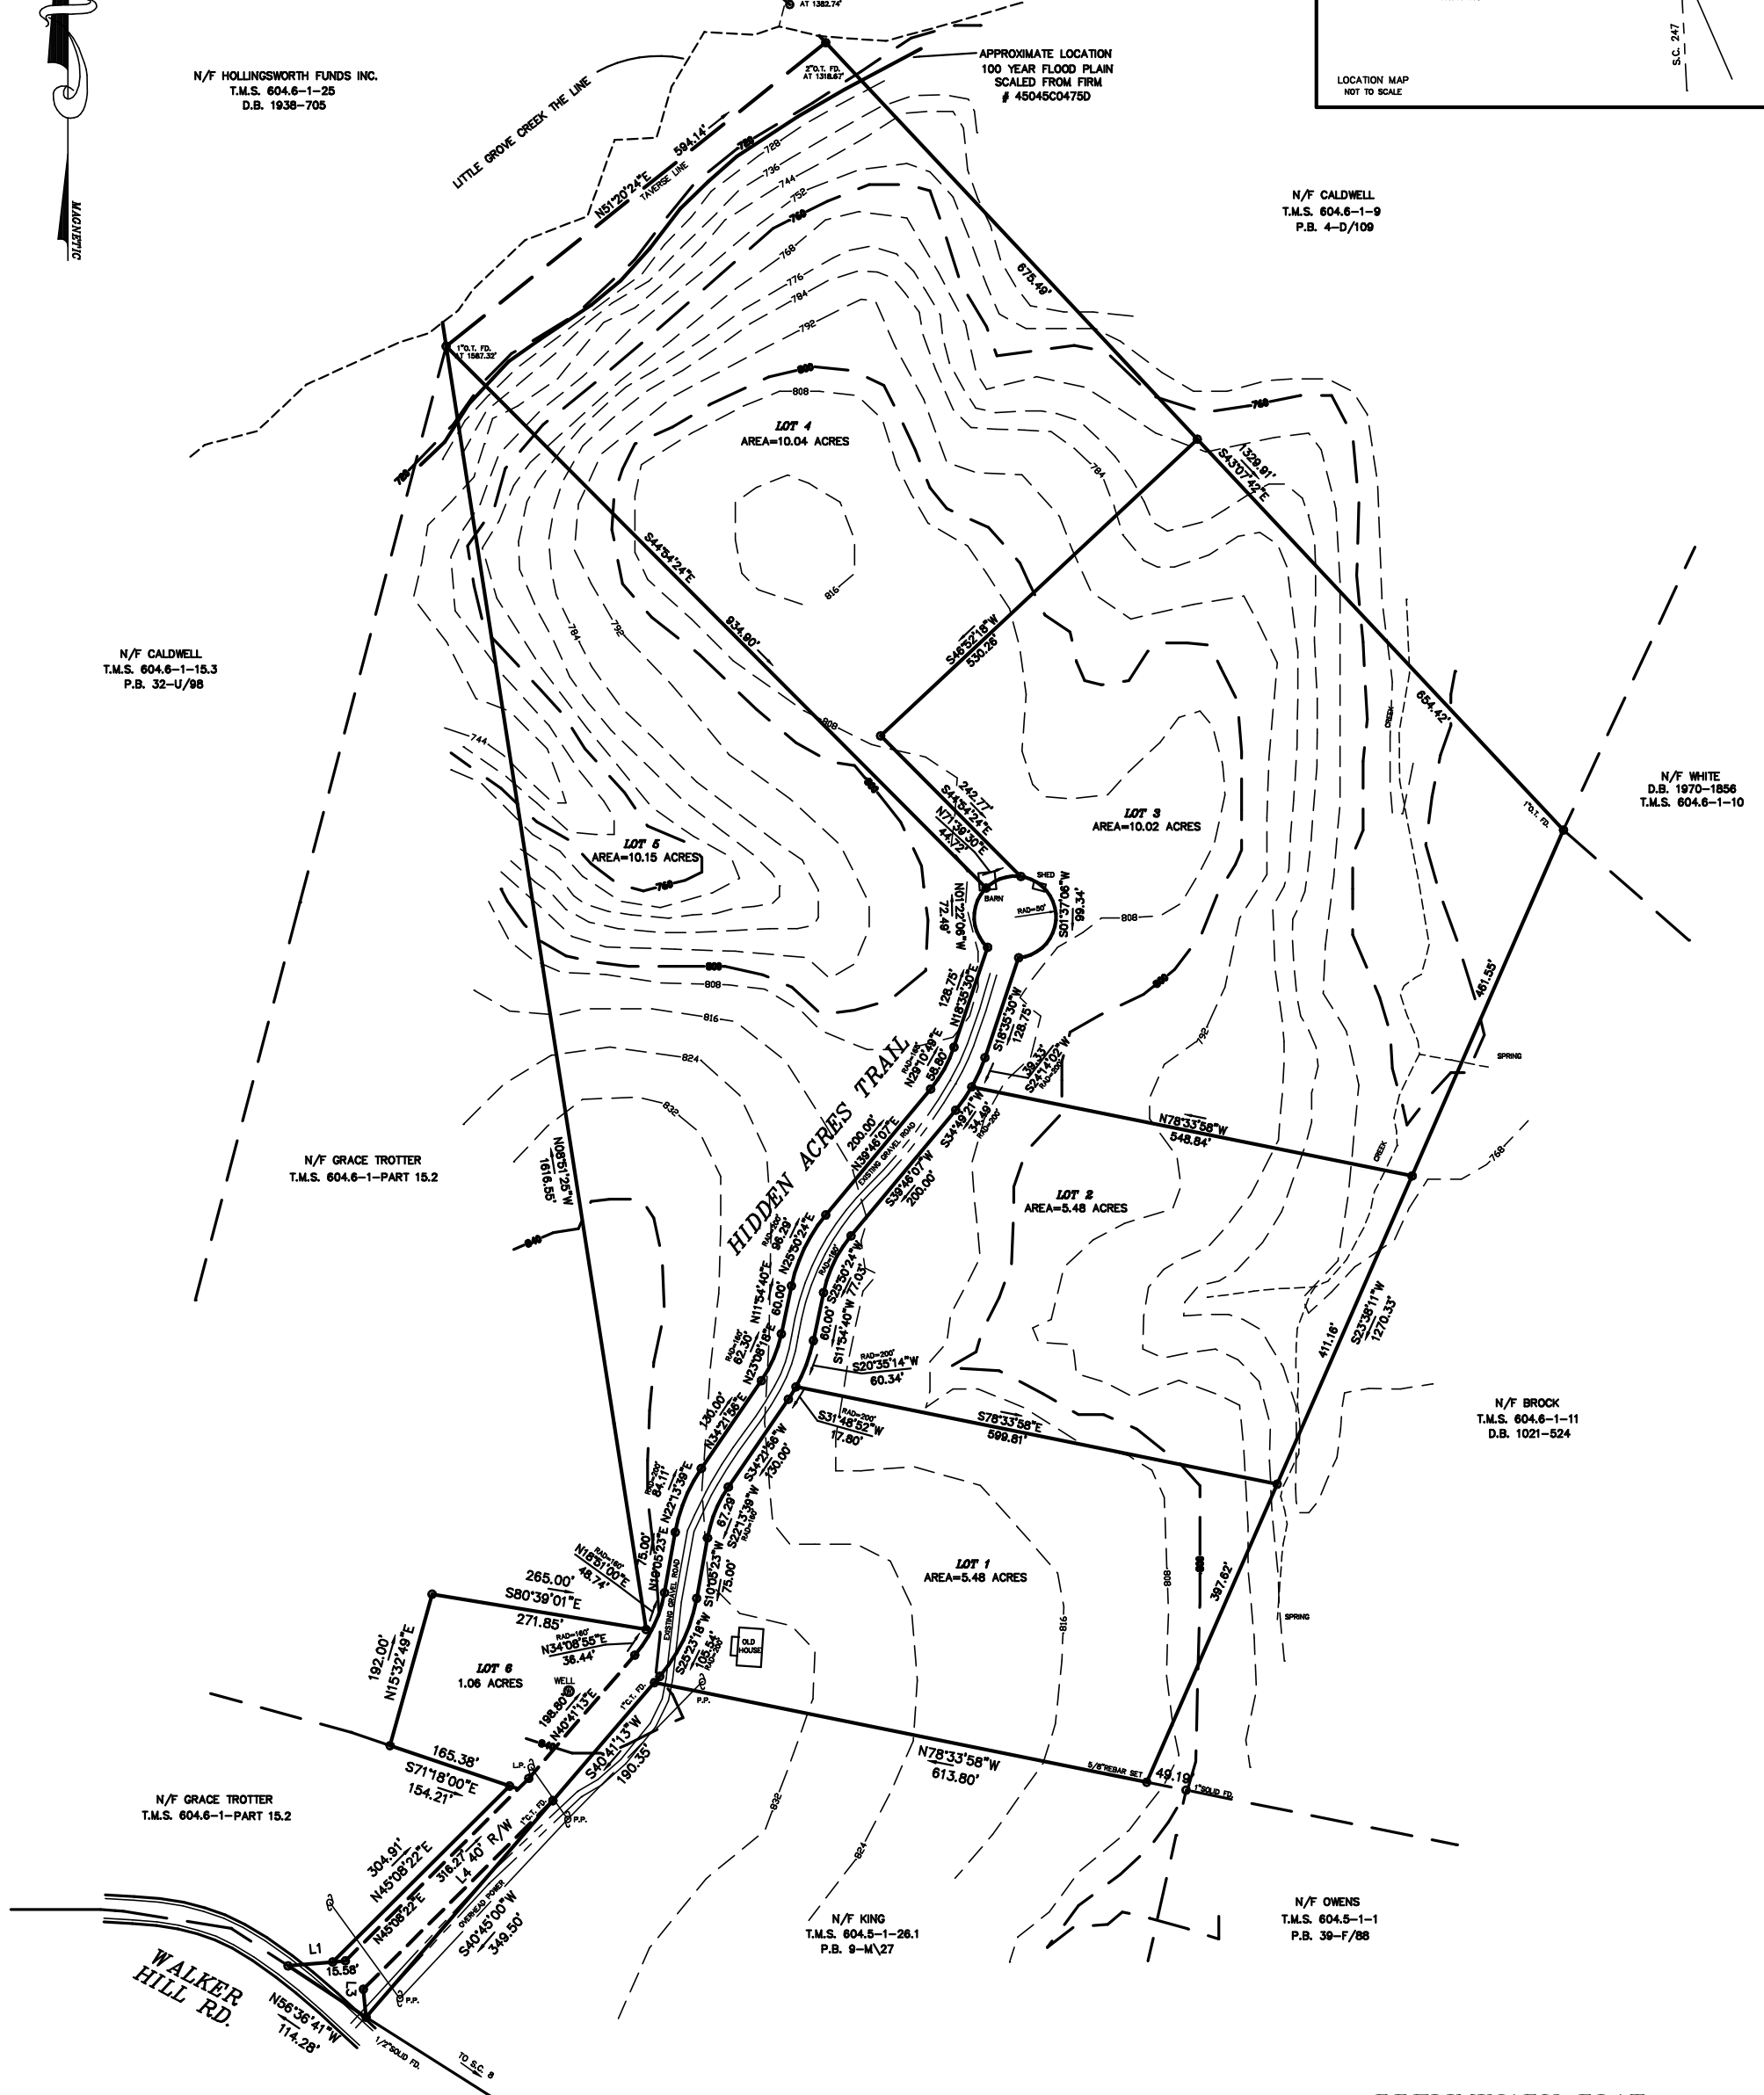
AT 1382.74'

APPROXIMATE LOCATION
100 YEAR FLOOD PLAIN
SCALED FROM FIRM
# 45045C0475D

2"O.T. FD. AT 1318.67'

LOCATION MAP
NOT TO SCALE

S.C. 247

MAGNETIC

N/F HOLLINGSWORTH FUNDS INC.
T.M.S. 604.6-1-25
D.B. 1938-705

LITTLE GROVE CREEK THE LINE

N51°20'24"E 594.14'
TAVERSE LINE

N/F CALDWELL
T.M.S. 604.6-1-9
P.B. 4-D/109

675.49'

1"O.T. FD. AT 1587.32'

LOT 4
AREA=10.04 ACRES

329.91'
S43°07'42"E

S44°54'24"E
834.90'

S46°52'18"W
530.26'

654.42'

N/F CALDWELL
T.M.S. 604.6-1-15.3
P.B. 32-U/98

N/F WHITE
D.B. 1970-1856
T.M.S. 604.6-1-10

1"O.T. FD.

242.77'
S44°54'24"E
N71°39'30"E
44.72'

LOT 3
AREA=10.02 ACRES

LOT 5
AREA=10.15 ACRES

SHED
BARN
RAD=50'

N01°22'06"W
72.48'

S01°37'06"W
99.34'

461.55'

128.75'
N18°35'30"E

S18°35'30"W
128.75'

RAD=180'
N29°10'29"E
58.80'

38.33'
S24°14'02"W

SPRING

HIDDEN ACRES TRAIL

S34°49'21"W
34.49'

N78°33'58"W
548.84'

N/F GRACE TROTTER
T.M.S. 604.6-1-PART 15.2

N08°51'25"W
1616.65'

200.00'
N39°46'07"E
EXISTING GRAVEL ROAD

S39°46'07"W
200.00'

LOT 2
AREA=5.48 ACRES

CREEK

RAD=200'
98.29'
N25°50'24"E

S25°50'24"W
77.03'

N11°54'40"E
60.00'

60.00'
S11°54'40"W

RAD=180'
62.30'
N23°08'18"E

RAD=200'
S20°35'14"W
60.34'

411.16'

S23°38'11"W
1270.33'

N/F BROCK
T.M.S. 604.6-1-11
D.B. 1021-524

130.00'
N34°21'56"E

RAD=200'
S31°48'52"W
17.80'

S78°33'58"E
599.81'

S34°21'56"W
130.00'

RAD=200'
84.11'
N22°13'39"E

87.29'
S22°13'39"W

LOT 1
AREA=5.48 ACRES

N19°05'23"E
75.00'

S10°05'23"W
75.00'

RAD=180'
N16°51'00"E
48.74'

EXISTING GRAVEL ROAD

265.00'
S80°39'01"E
271.85'

397.82'

SPRING

RAD=180'
N34°08'55"E
36.44'

OLD HOUSE

192.00'
N15°32'49"E

LOT 6
1.06 ACRES

WELL

S25°23'16"W
105.54'
RAD=200'

198.80'
N40°41'13"E

1"C.T. FD.

P.P.

S40°41'13"W
190.35'

N78°33'58"W
613.80'

5/8"REBAR SET
49.19'
1"SOLID FD.

165.38'
S71°18'00"E
154.21'

L.P.

N/F GRACE TROTTER
T.M.S. 604.6-1-PART 15.2

1"C.T. FD.
P.P.

304.91'
N45°08'22"E

316.21'
L4 40' R/W

N45°08'22"E

OVERHEAD POWER
S40°45'00"W
349.50'

N/F KING
T.M.S. 604.5-1-26.1
P.B. 9-M\27

N/F OWENS
T.M.S. 604.5-1-1
P.B. 39-F/88

L1
15.58'
L3

P.P.

WALKER HILL RD.

N56°36'41"W
114.28'

1/2"SOLID FD.

TO S.C. 8

728 736 744 752 760 768 776 784 792 800 808 816 824 832 840